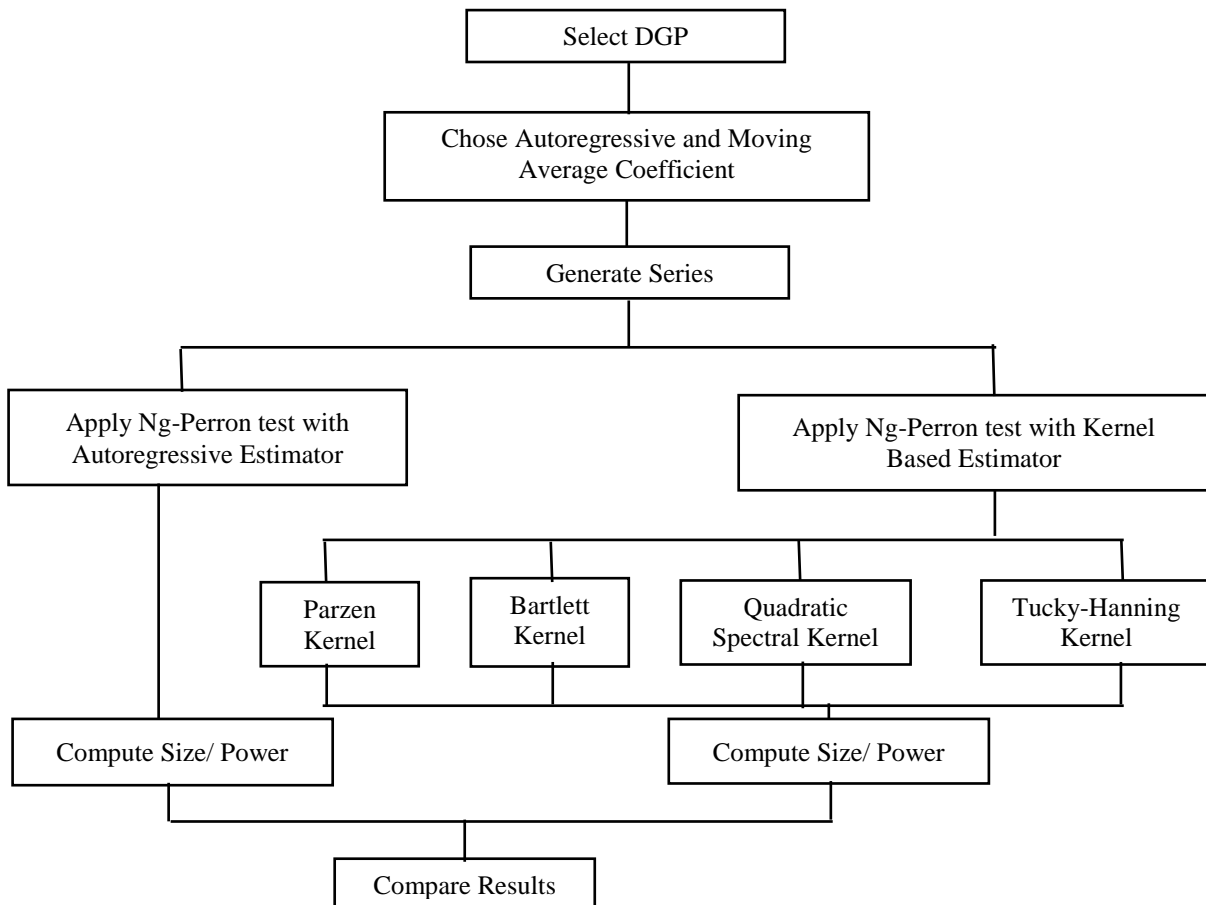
Select DGP

Chose Autoregressive and Moving Average Coefficient

Generate Series

Apply Ng-Perron test with Autoregressive Estimator

Apply Ng-Perron test with Kernel Based Estimator

Parzen Kernel

Bartlett Kernel

Quadratic Spectral Kernel

Tucky-Hanning Kernel

Compute Size/ Power

Compute Size/ Power

Compare Results